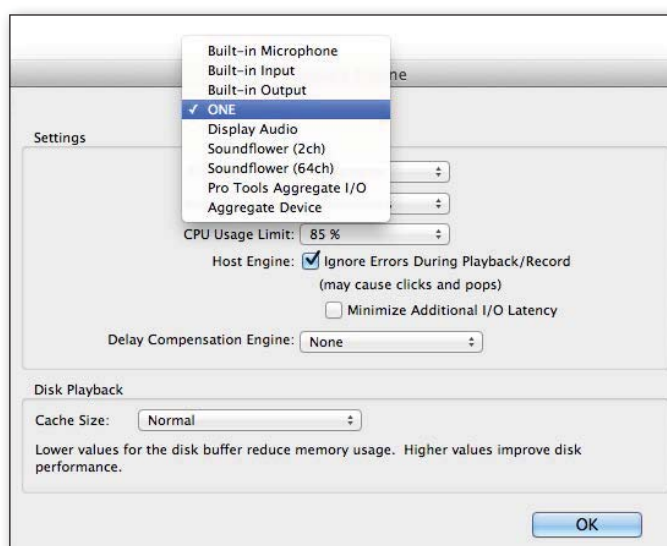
Built-in Microphone
Built-in Input
Built-in Output
✓ ONE
Display Audio
Soundflower (2ch)
Soundflower (64ch)
Pro Tools Aggregate I/O
Aggregate Device

ne

Settings

CPU Usage Limit: 85 %

Host Engine: Ignore Errors During Playback/Record
(may cause clicks and pops)

Minimize Additional I/O Latency

Delay Compensation Engine: None

Disk Playback

Cache Size: Normal

Lower values for the disk buffer reduce memory usage. Higher values improve disk performance.

OK